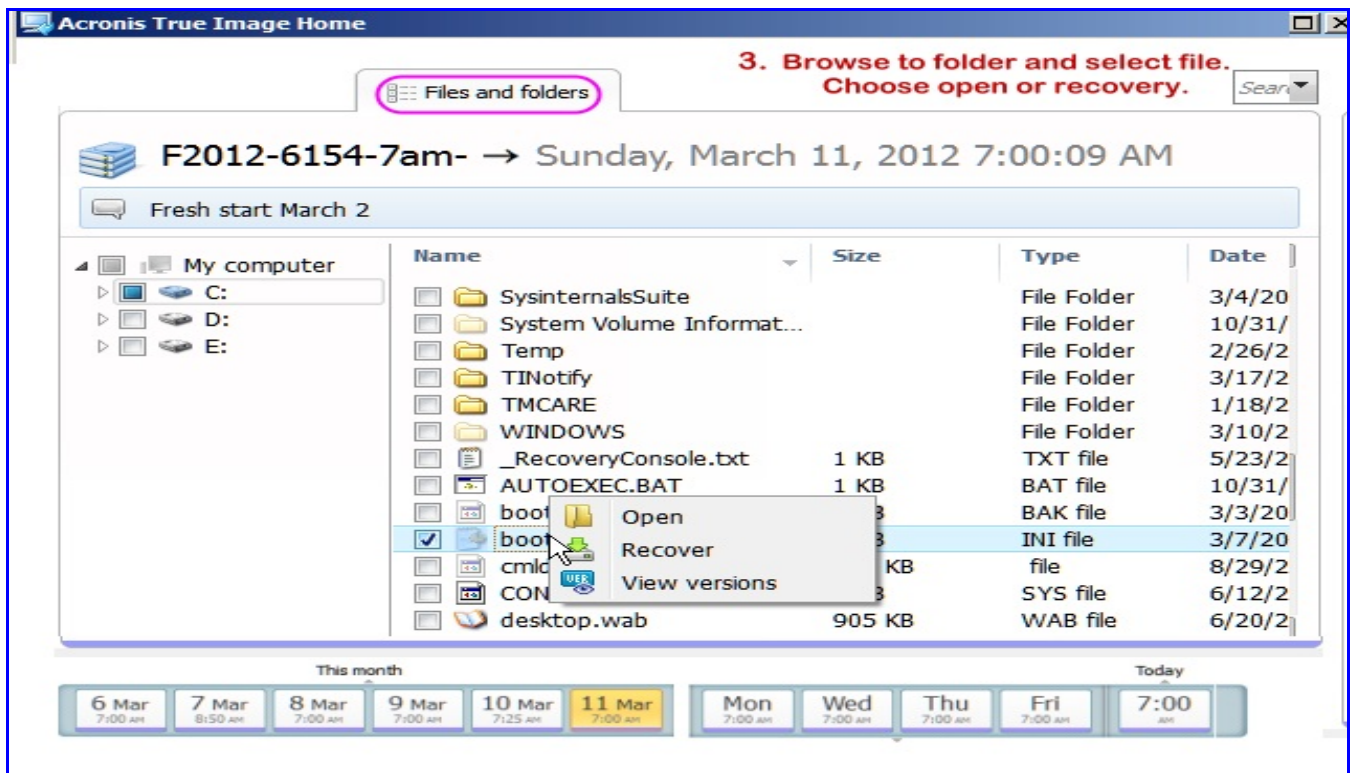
Acronis True Image Home

3. Browse to folder and select file. Choose open or recovery.

Files and folders

Searc

F2012-6154-7am- → Sunday, March 11, 2012 7:00:09 AM

Fresh start March 2

My computer
C:
D:
E:

| Name | Size | Type | Date |
|---|---|---|---|
| SysinternalsSuite | | File Folder | 3/4/20 |
| System Volume Informat... | | File Folder | 10/31/ |
| Temp | | File Folder | 2/26/2 |
| TINotify | | File Folder | 3/17/2 |
| TMCARE | | File Folder | 1/18/2 |
| WINDOWS | | File Folder | 3/10/2 |
| _RecoveryConsole.txt | 1 KB | TXT file | 5/23/2 |
| AUTOEXEC.BAT | 1 KB | BAT file | 10/31/ |
| boot | B | BAK file | 3/3/20 |
| boot | B | INI file | 3/7/20 |
| cmld | KB | file | 8/29/2 |
| CON | B | SYS file | 6/12/2 |
| desktop.wab | 905 KB | WAB file | 6/20/2 |

Open
Recover
View versions

This month
Today

6 Mar 7:00 AM
7 Mar 8:50 AM
8 Mar 7:00 AM
9 Mar 7:00 AM
10 Mar 7:25 AM
11 Mar 7:00 AM
Mon 7:00 AM
Wed 7:00 AM
Thu 7:00 AM
Fri 7:00 AM
7:00 AM